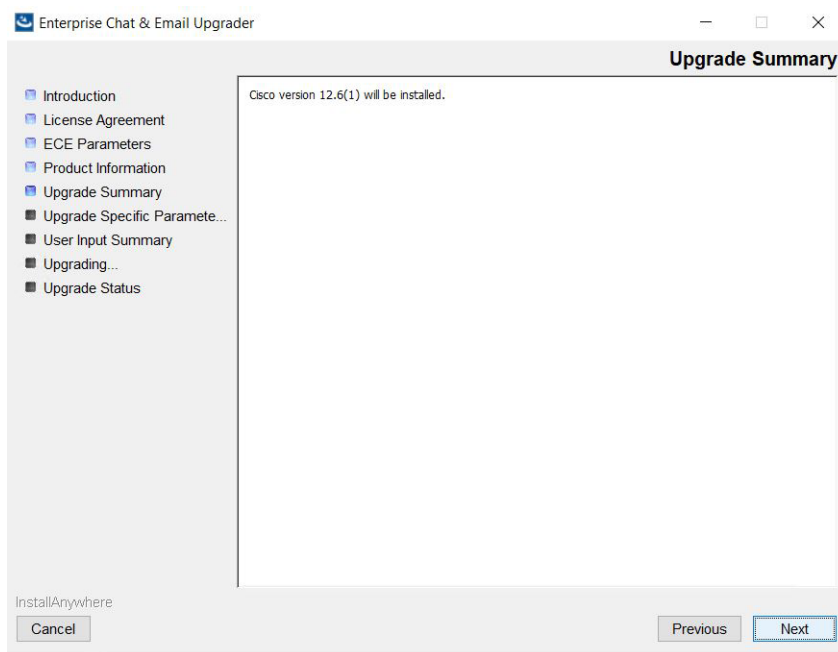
Enterprise Chat & Email Upgrader

Upgrade Summary

Introduction
License Agreement
ECE Parameters
Product Information
Upgrade Summary
Upgrade Specific Paramete...
User Input Summary
Upgrading...
Upgrade Status

Cisco version 12.6(1) will be installed.

InstallAnywhere

Cancel

Previous

Next